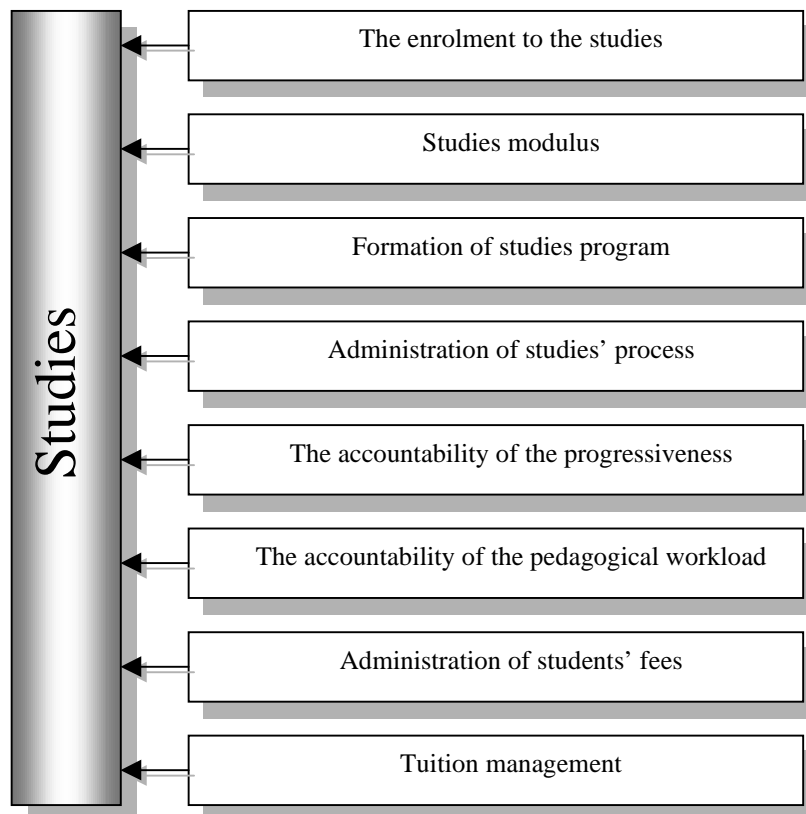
Studies

The enrolment to the studies

Studies modulus

Formation of studies program

Administration of studies’ process

The accountability of the progressiveness

The accountability of the pedagogical workload

Administration of students’ fees

Tuition management